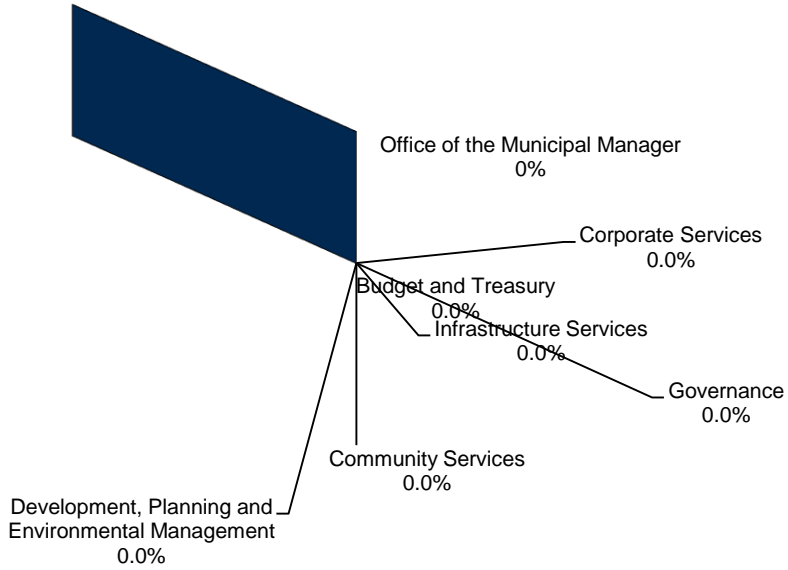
Office of the Municipal Manager
0%

Corporate Services
0.0%

Budget and Treasury
0.0%

Infrastructure Services
0.0%

Governance
0.0%

Community Services
0.0%

Development, Planning and Environmental Management
0.0%